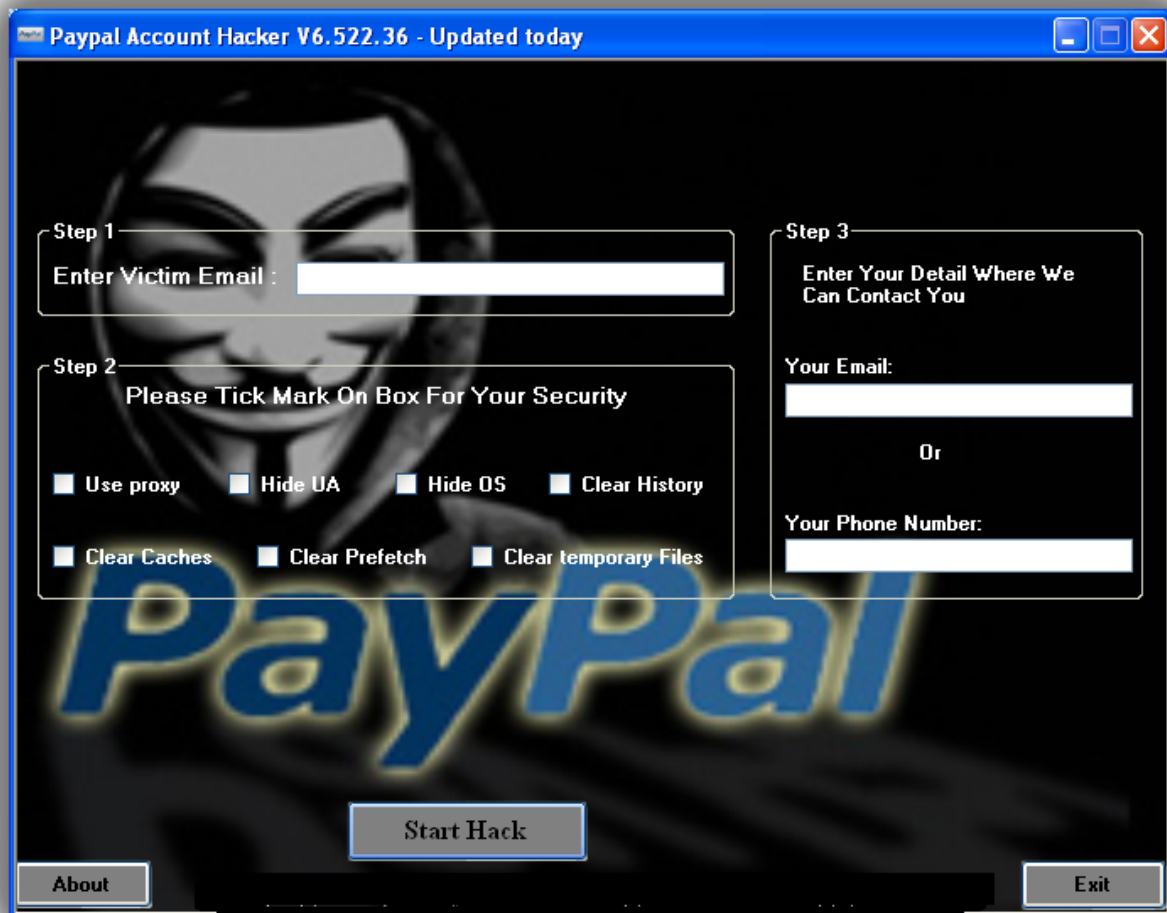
Paypal Account Hacker V6.522.36 - Updated today

Step 1
Enter Victim Email :

Step 2
Please Tick Mark On Box For Your Security

Use proxy Hide UA Hide OS Clear History

Clear Caches Clear Prefetch Clear temporary Files

Step 3
Enter Your Detail Where We Can Contact You

Your Email:

Or

Your Phone Number:

PayPal

Start Hack

About

Exit